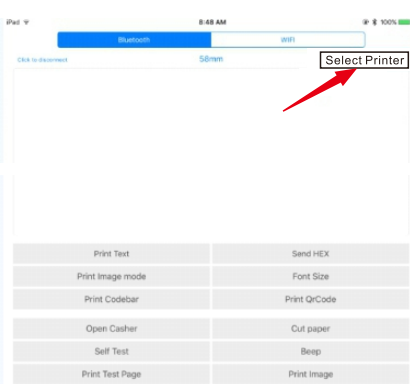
iPad
8:48 AM
100%

Bluetooth
WIFI

Click to disconnect
58mm

Select Printer

Print Text
Send HEX
Print Image mode
Font Size
Print Codebar
Print QrCode

Open Casher
Cut paper
Self Test
Beep
Print Test Page
Print Image